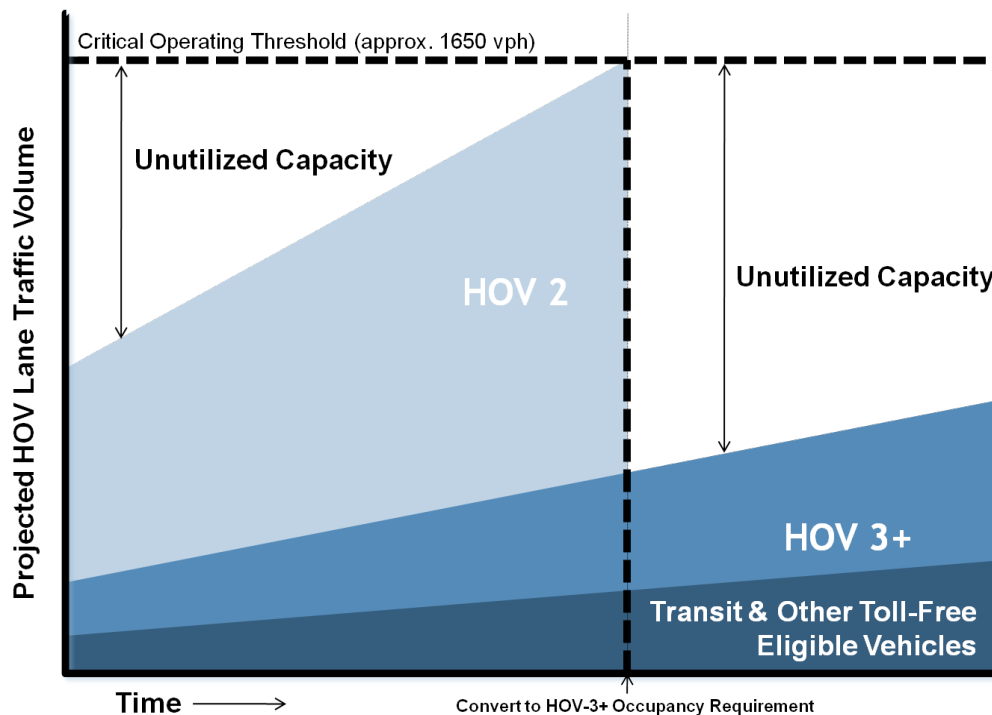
Critical Operating Threshold (approx. 1650 vph)

Unutilized Capacity

HOV 2

Unutilized Capacity

HOV 3+

Transit & Other Toll-Free Eligible Vehicles

Projected HOV Lane Traffic Volume

Time

Convert to HOV-3+ Occupancy Requirement